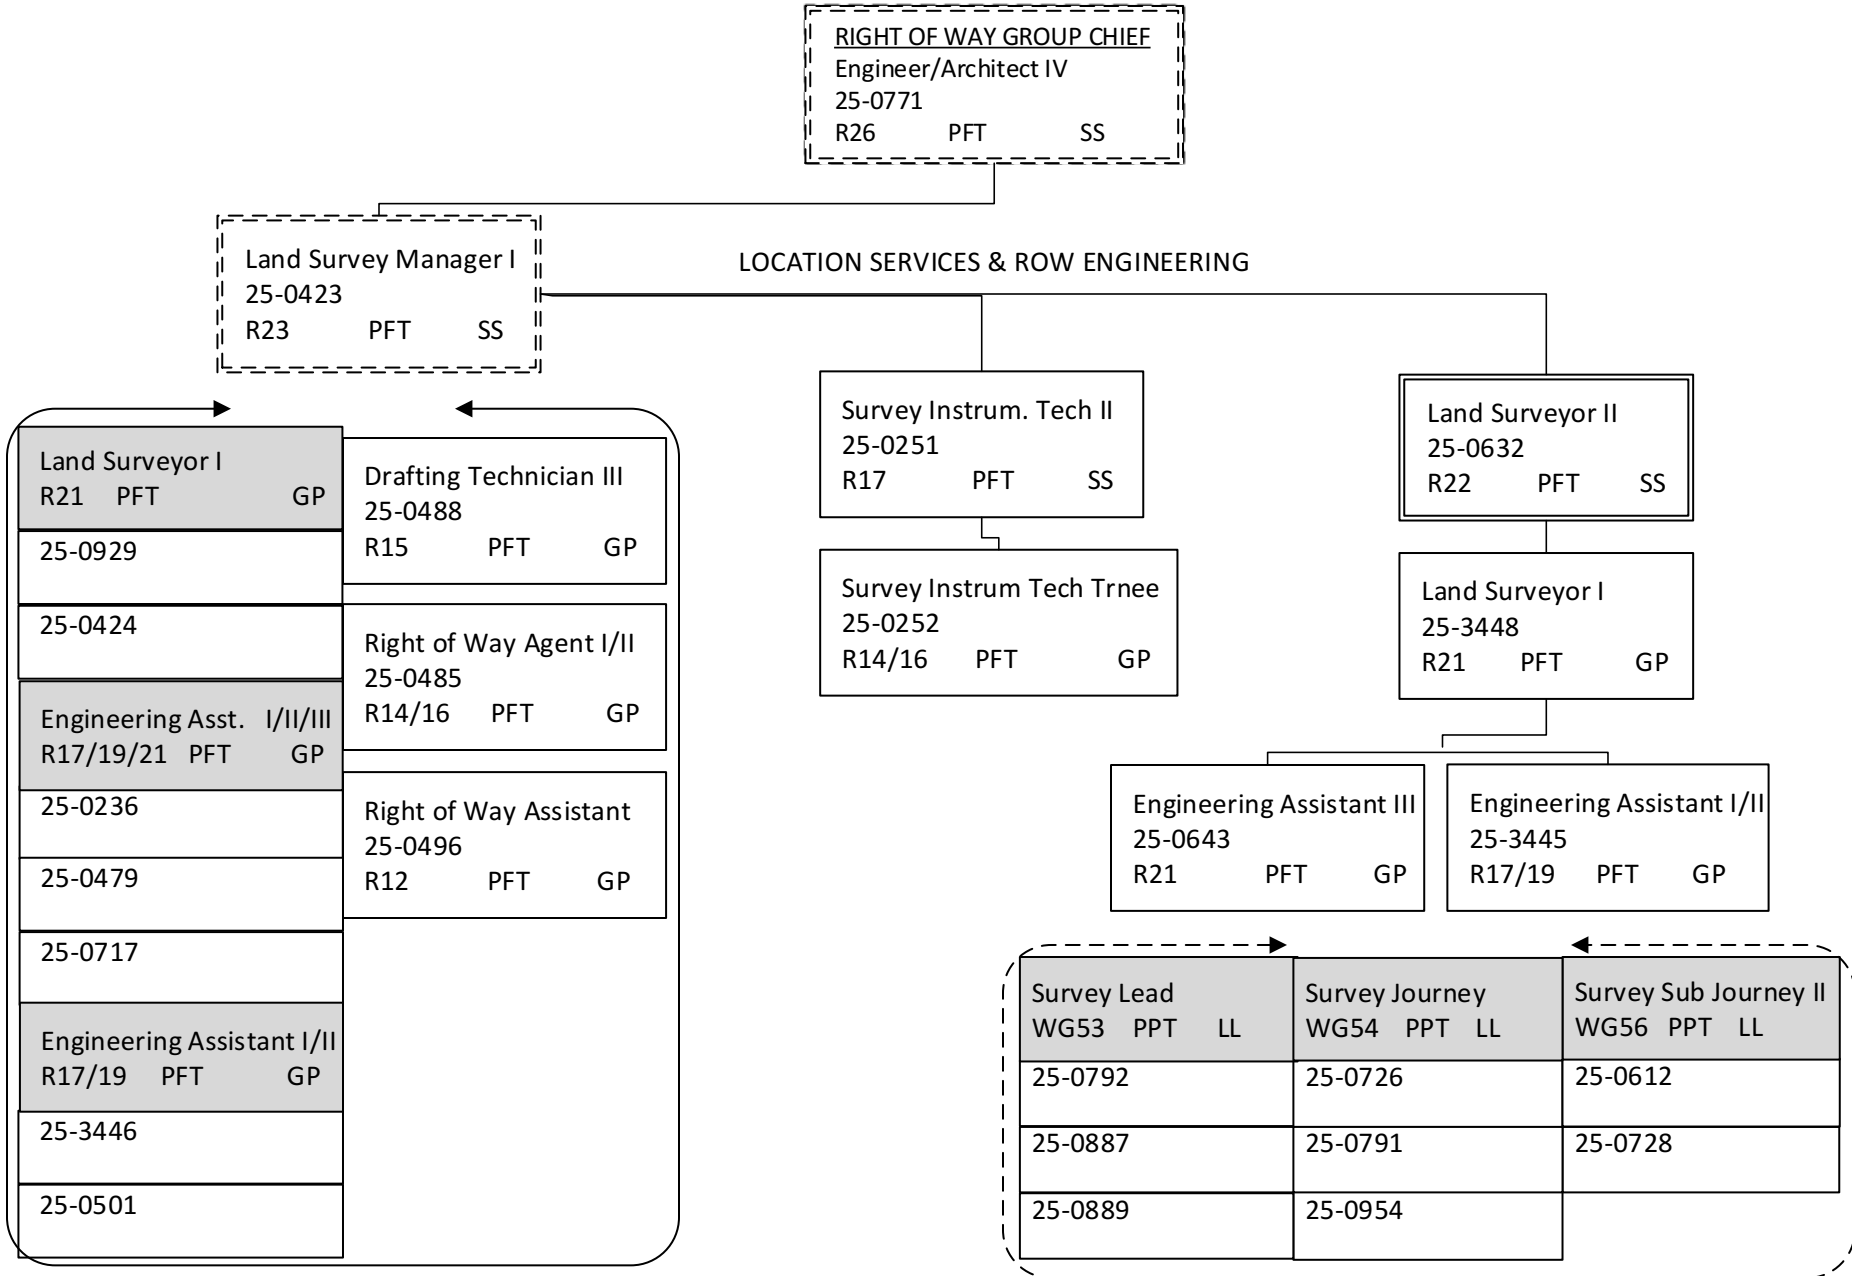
RIGHT OF WAY GROUP CHIEF
Engineer/Architect IV
25-0771
R26 PFT SS

Land Survey Manager I
25-0423
R23 PFT SS

LOCATION SERVICES & ROW ENGINEERING

Land Surveyor I
R21 PFT GP
25-0929
25-0424

Engineering Asst. I/II/III
R17/19/21 PFT GP
25-0236
25-0479
25-0717

Engineering Assistant I/II
R17/19 PFT GP
25-3446
25-0501

Drafting Technician III
25-0488
R15 PFT GP

Right of Way Agent I/II
25-0485
R14/16 PFT GP

Right of Way Assistant
25-0496
R12 PFT GP

Survey Instrum. Tech II
25-0251
R17 PFT SS

Survey Instrum Tech Trnee
25-0252
R14/16 PFT GP

Land Surveyor II
25-0632
R22 PFT SS

Land Surveyor I
25-3448
R21 PFT GP

Engineering Assistant III
25-0643
R21 PFT GP

Engineering Assistant I/II
25-3445
R17/19 PFT GP

| Survey Lead WG53 PPT LL | Survey Journey WG54 PPT LL | Survey Sub Journey II WG56 PPT LL |
|---|---|---|
| 25-0792 | 25-0726 | 25-0612 |
| 25-0887 | 25-0791 | 25-0728 |
| 25-0889 | 25-0954 | |